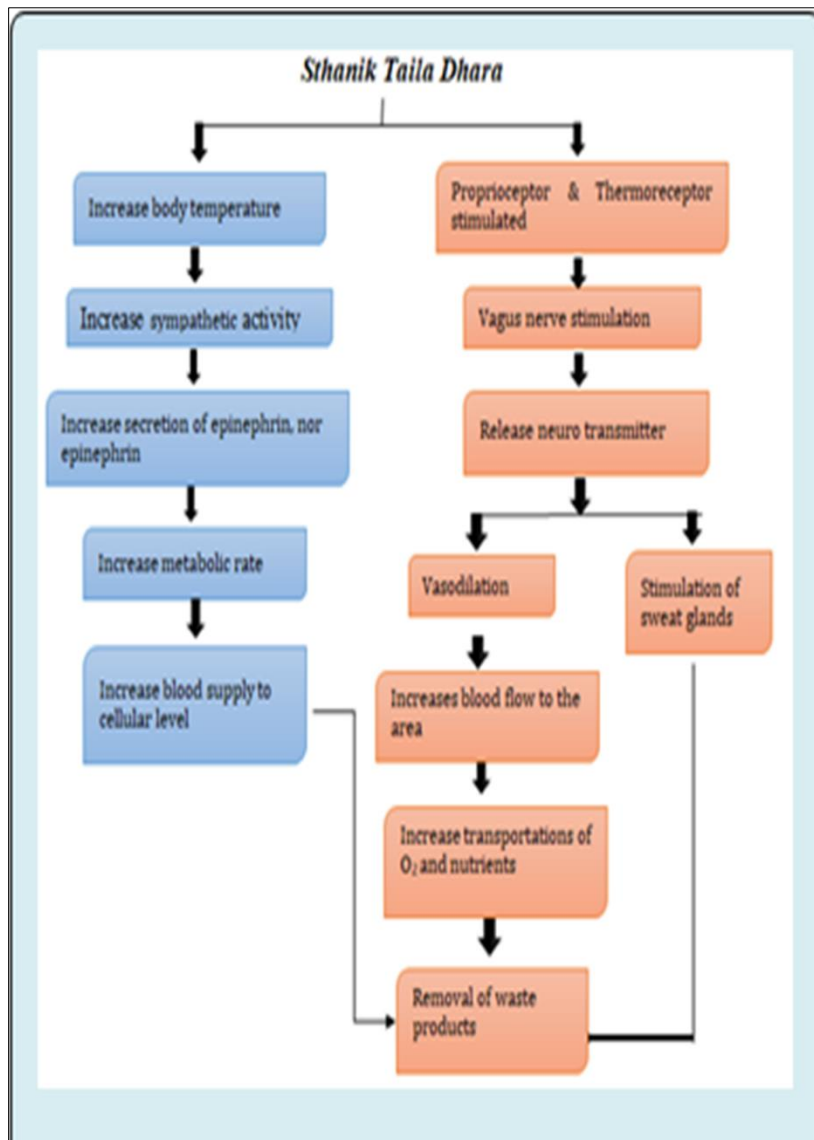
Sthanik Taila Dhara

Increase body temperature

Increase sympathetic activity

Increase secretion of epinephrin, nor epinephrin

Increase metabolic rate

Increase blood supply to cellular level

Proprioceptor & Thermoreceptor stimulated

Vagus nerve stimulation

Release neuro transmitter

Vasodilation

Stimulation of sweat glands

Increases blood flow to the area

Increase transportations of $O_2$ and nutrients

Removal of waste products